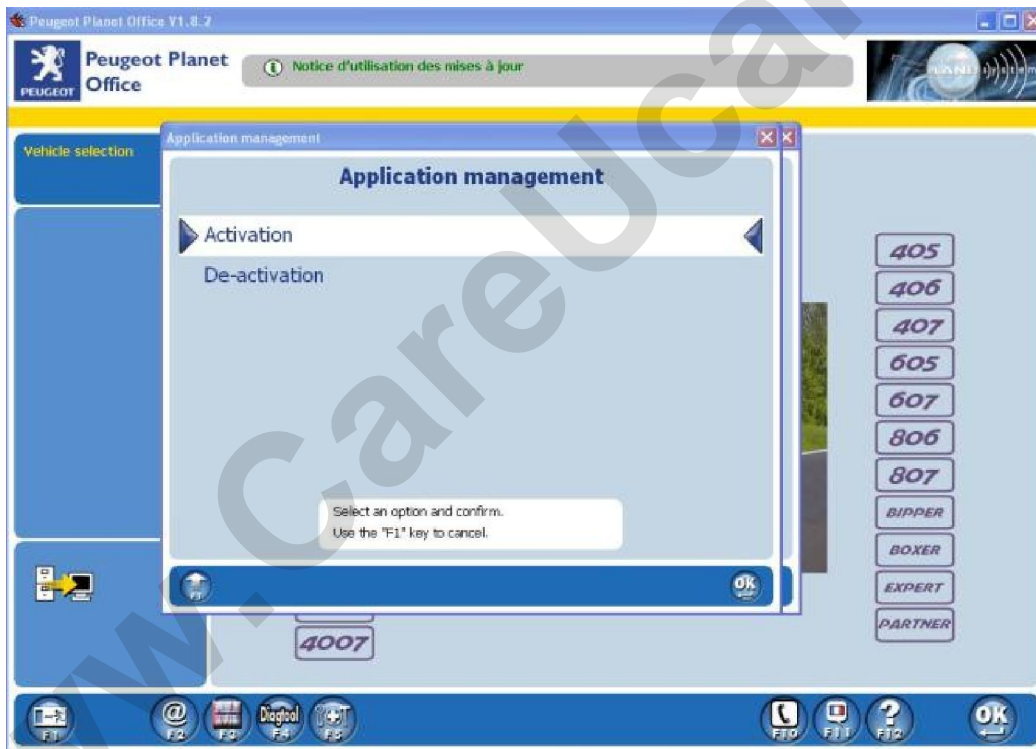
Peugeot Planet Office V1.8.2

PEUGEOT Peugeot Planet Office

Notice d'utilisation des mises à jour

Vehicle selection

Application management

Application management

Activation

De-activation

Select an option and confirm.
Use the "F1" key to cancel.

F1

ok

405
406
407
605
607
806
807
BIPPER
BOXER
EXPERT
PARTNER

4007

F1 F2 F3 Diagbox F4 F5 F10 F11 F12 OK

www.CareUcar